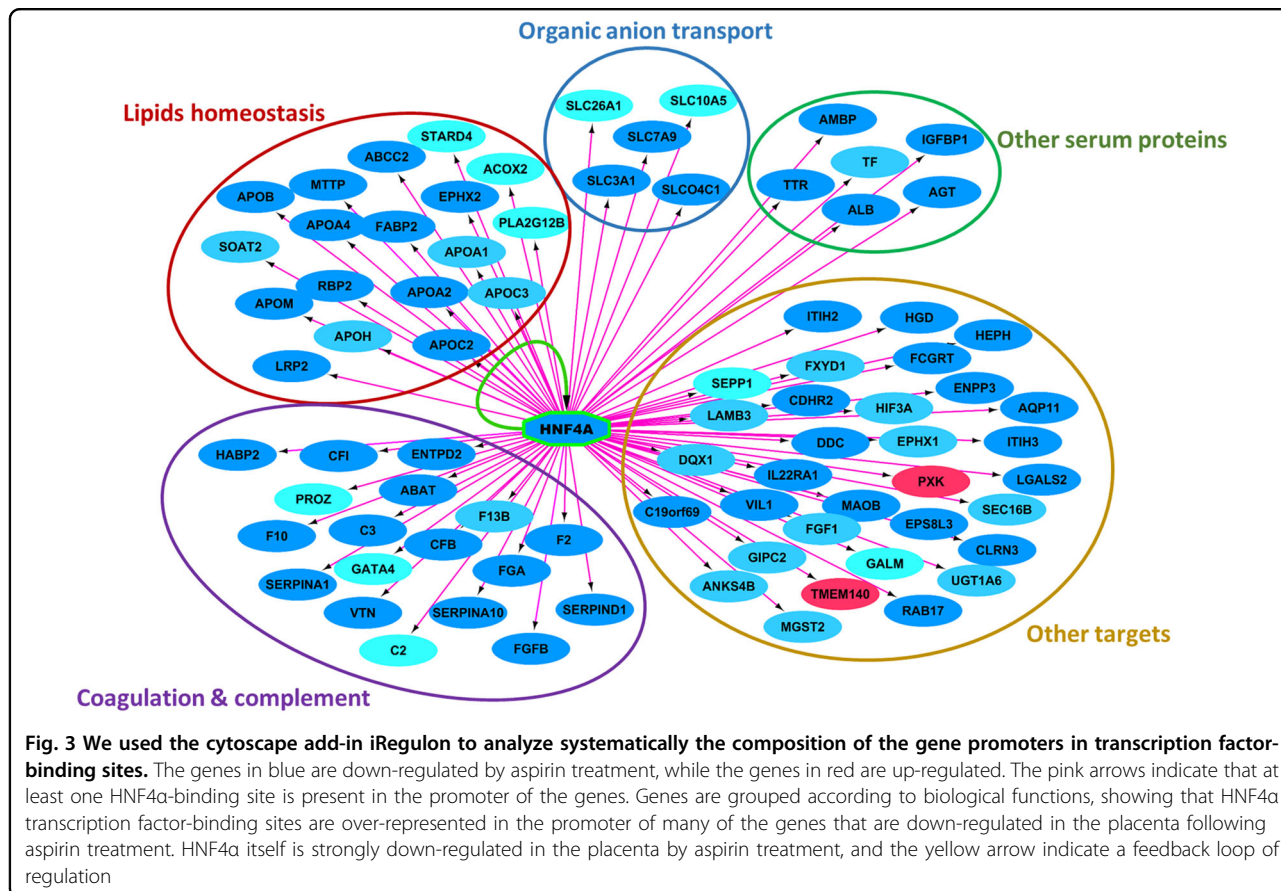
Organic anion transport

Lipids homeostasis

Other serum proteins

SLC26A1
SLC10A5
SLC7A9
SLC3A1
SLCO4C1
STARD4
ABCC2
ACOX2
MTTP
EPHX2
APOB
APOA4
FABP2
PLA2G12B
APOA1
SOAT2
RBP2
APOA2
APOC3
APOM
APOH
APOC2
LRP2
AMBP
IGFBP1
TF
TTR
AGT
ALB

ITIH2
HGD
HEPH
FXYD1
FCGRT
SEPP1
ENPP3
CDHR2
HIF3A
AQP11
LAMB3
HNF4A
DDC
EPHX1
ITIH3
HABP2
CFI
ENTPD2
DQX1
IL22RA1
PXK
LGALS2
PROZ
ABAT
VIL1
MAOB
SEC16B
C19orf69
F13B
F10
C3
F2
FGF1
EPS8L3
CFB
CLRN3
GIPC2
GALM
SERPINA1
GATA4
FGA
UGT1A6
ANKS4B
TMEM140
RAB17
VTN
SERPINA10
SERPIND1
MGST2
C2
FGFB

Other targets

Coagulation & complement

Fig. 3 We used the cytoscape add-in iRegulon to analyze systematically the composition of the gene promoters in transcription factor-binding sites. The genes in blue are down-regulated by aspirin treatment, while the genes in red are up-regulated. The pink arrows indicate that at least one HNF4α-binding site is present in the promoter of the genes. Genes are grouped according to biological functions, showing that HNF4α transcription factor-binding sites are over-represented in the promoter of many of the genes that are down-regulated in the placenta following aspirin treatment. HNF4α itself is strongly down-regulated in the placenta by aspirin treatment, and the yellow arrow indicate a feedback loop of regulation